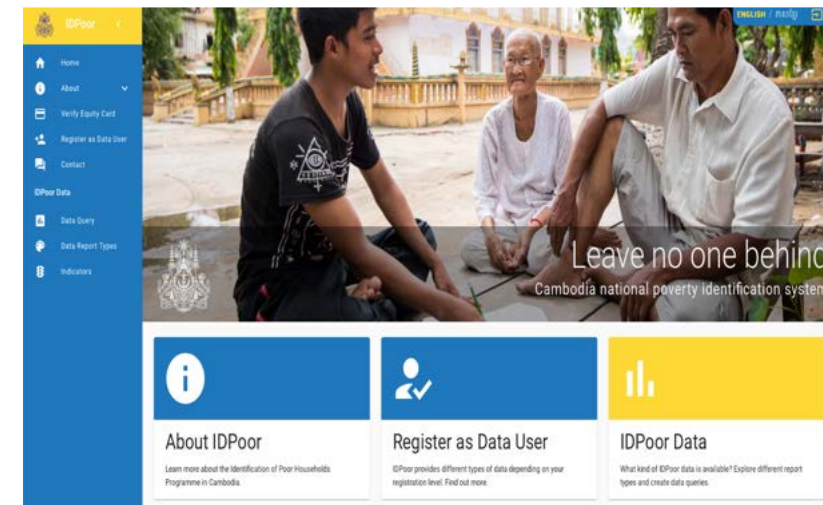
IDPoor

Home

About

Verify Equity Card

Register as Data User

Contact

IDPoor Data

Data Query

Data Report Types

Indicators

ENGLISH / ភាសាខ្មែរ

Leave no one behind

Cambodia national poverty identification system

About IDPoor

Learn more about the Identification of Poor Households Programme in Cambodia.

Register as Data User

IDPoor provides different types of data depending on your registration level. Find out more.

IDPoor Data

What kind of IDPoor data is available? Explore different report types and create data queries.